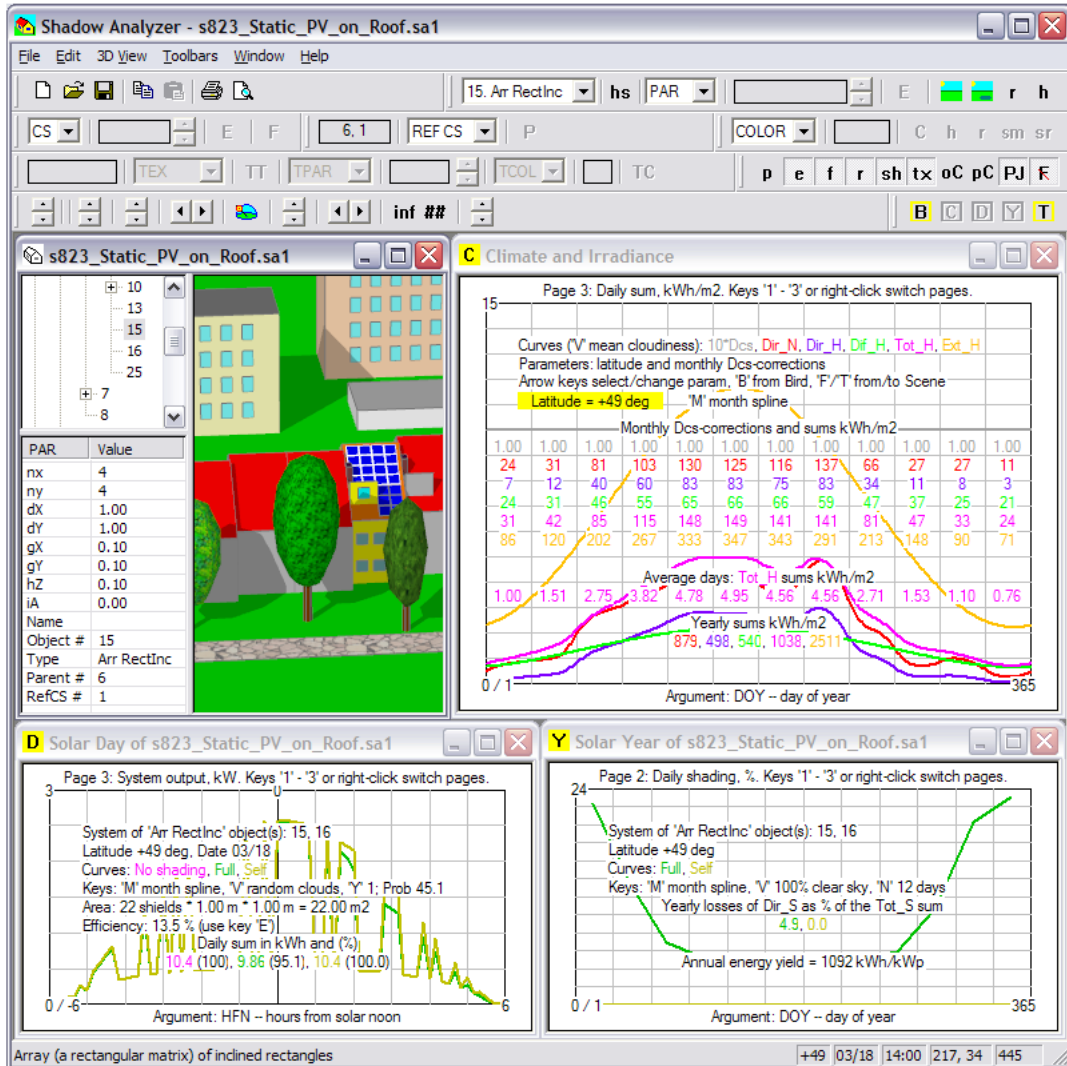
Shadow Analyzer - s823_Static_PV_on_Roof.sa1

File Edit 3D View Toolbars Window Help

15. Arr RectInc hs PAR E r h

CS E F 6, 1 REF CS P COLOR C h r sm sr

TEX TT TPAR TCOL TC p e f r sh tx oC pC PJ F

inf ## B C D Y T

s823_Static_PV_on_Roof.sa1

10
13
15
16
25
7
8

| PAR | Value |
|---|---|
| nx | 4 |
| ny | 4 |
| dX | 1.00 |
| dY | 1.00 |
| gX | 0.10 |
| gY | 0.10 |
| hZ | 0.10 |
| iA | 0.00 |
| Name | |
| Object # | 15 |
| Type | Arr RectInc |
| Parent # | 6 |
| RefCS # | 1 |

C Climate and Irradiance

Page 3: Daily sum, kWh/m2. Keys '1' - '3' or right-click switch pages.

15

Curves ('V' mean cloudiness): 10*Dcs, Dir_N, Dir_H, Dif_H, Tot_H, Ext_H
Parameters: latitude and monthly Dcs-corrections
Arrow keys select/change param, 'B' from Bird, 'F'/'T' from/to Scene
Latitude = +49 deg 'M' month spline

Monthly Dcs-corrections and sums kWh/m2

| 1.00 | 1.00 | 1.00 | 1.00 | 1.00 | 1.00 | 1.00 | 1.00 | 1.00 | 1.00 | 1.00 | 1.00 |
|---|---|---|---|---|---|---|---|---|---|---|---|
| 24 | 31 | 81 | 103 | 130 | 125 | 116 | 137 | 66 | 27 | 27 | 11 |
| 7 | 12 | 40 | 60 | 83 | 83 | 75 | 83 | 34 | 11 | 8 | 3 |
| 24 | 31 | 46 | 55 | 65 | 66 | 66 | 59 | 47 | 37 | 25 | 21 |
| 31 | 42 | 85 | 115 | 148 | 149 | 141 | 141 | 81 | 47 | 33 | 24 |
| 86 | 120 | 202 | 267 | 333 | 347 | 343 | 291 | 213 | 148 | 90 | 71 |

Average days: Tot_H sums kWh/m2

1.00 1.51 2.75 3.82 4.78 4.95 4.56 4.56 2.71 1.53 1.10 0.76

Yearly sums kWh/m2
879, 498, 540, 1038, 2511

0 / 1 365
Argument: DOY -- day of year

D Solar Day of s823_Static_PV_on_Roof.sa1

Page 3: System output, kW. Keys '1' - '3' or right-click switch pages.
3
System of 'Arr RectInc' object(s): 15, 16
Latitude +49 deg, Date 03/18
Curves: No shading, Full, Self
Keys: 'M' month spline, 'V' random clouds, 'Y' 1; Prob 45.1
Area: 22 shields * 1.00 m * 1.00 m = 22.00 m2
Efficiency: 13.5 % (use key 'E')
Daily sum in kWh and (%)
10.4 (100), 9.86 (95.1), 10.4 (100.0)
0 / -6 6
Argument: HFN -- hours from solar noon

Y Solar Year of s823_Static_PV_on_Roof.sa1

Page 2: Daily shading, %. Keys '1' - '3' or right-click switch pages.
24
System of 'Arr RectInc' object(s): 15, 16
Latitude +49 deg
Curves: Full, Self
Keys: 'M' month spline, 'V' 100% clear sky, 'N' 12 days
Yearly losses of Dir_S as % of the Tot_S sum
4.9, 0.0
Annual energy yield = 1092 kWh/kWp
0 / 1 365
Argument: DOY -- day of year

Array (a rectangular matrix) of inclined rectangles +49 03/18 14:00 217, 34 445